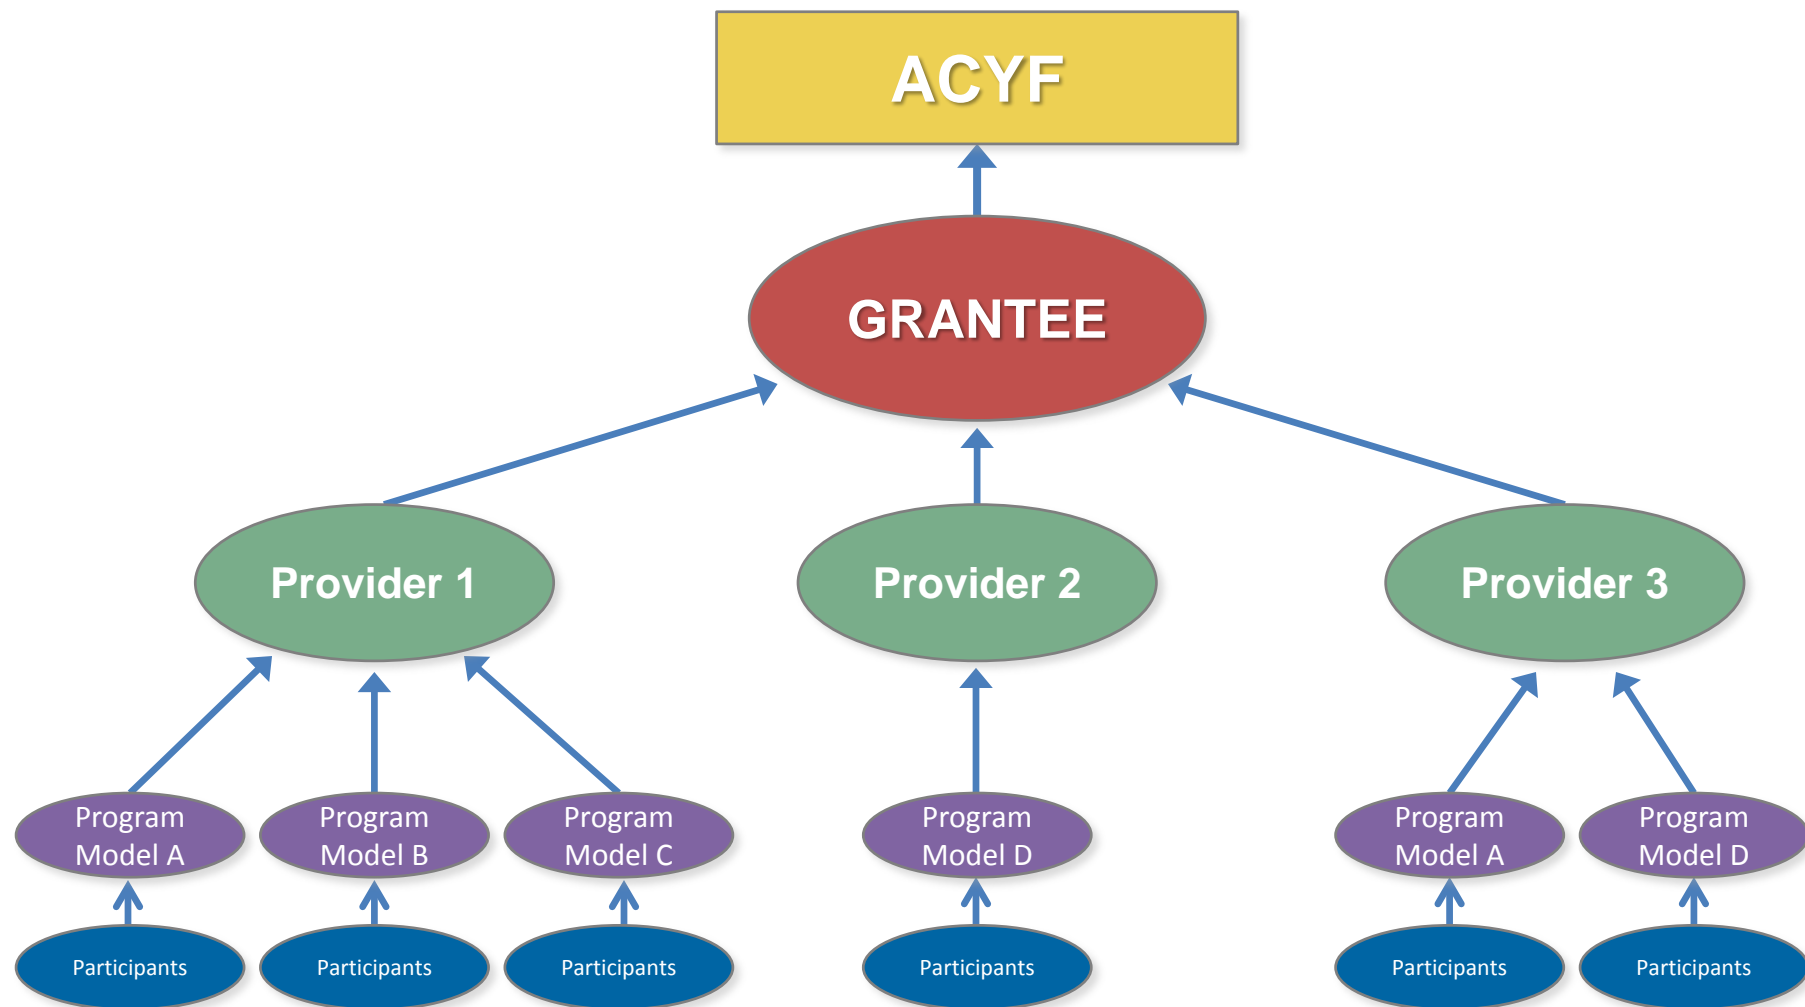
ACYF

GRANTEE

Provider 1

Provider 2

Provider 3

Program Model A

Program Model B

Program Model C

Program Model D

Program Model A

Program Model D

Participants

Participants

Participants

Participants

Participants

Participants